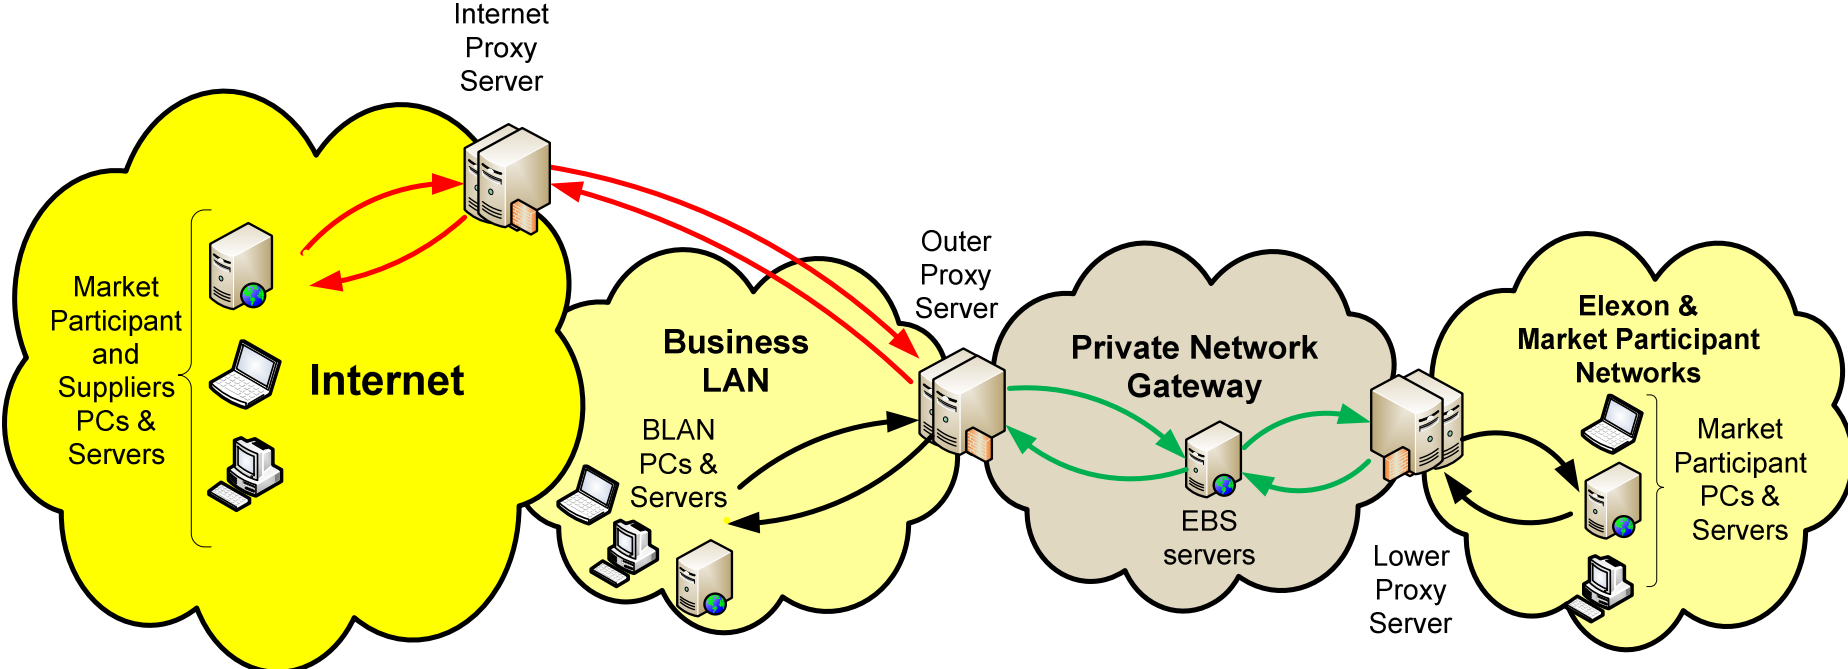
Internet Proxy Server

Market Participant and Suppliers PCs & Servers

Internet

Business LAN

BLAN PCs & Servers

Outer Proxy Server

Private Network Gateway

EBS servers

Lower Proxy Server

Elexon & Market Participant Networks

Market Participant PCs & Servers